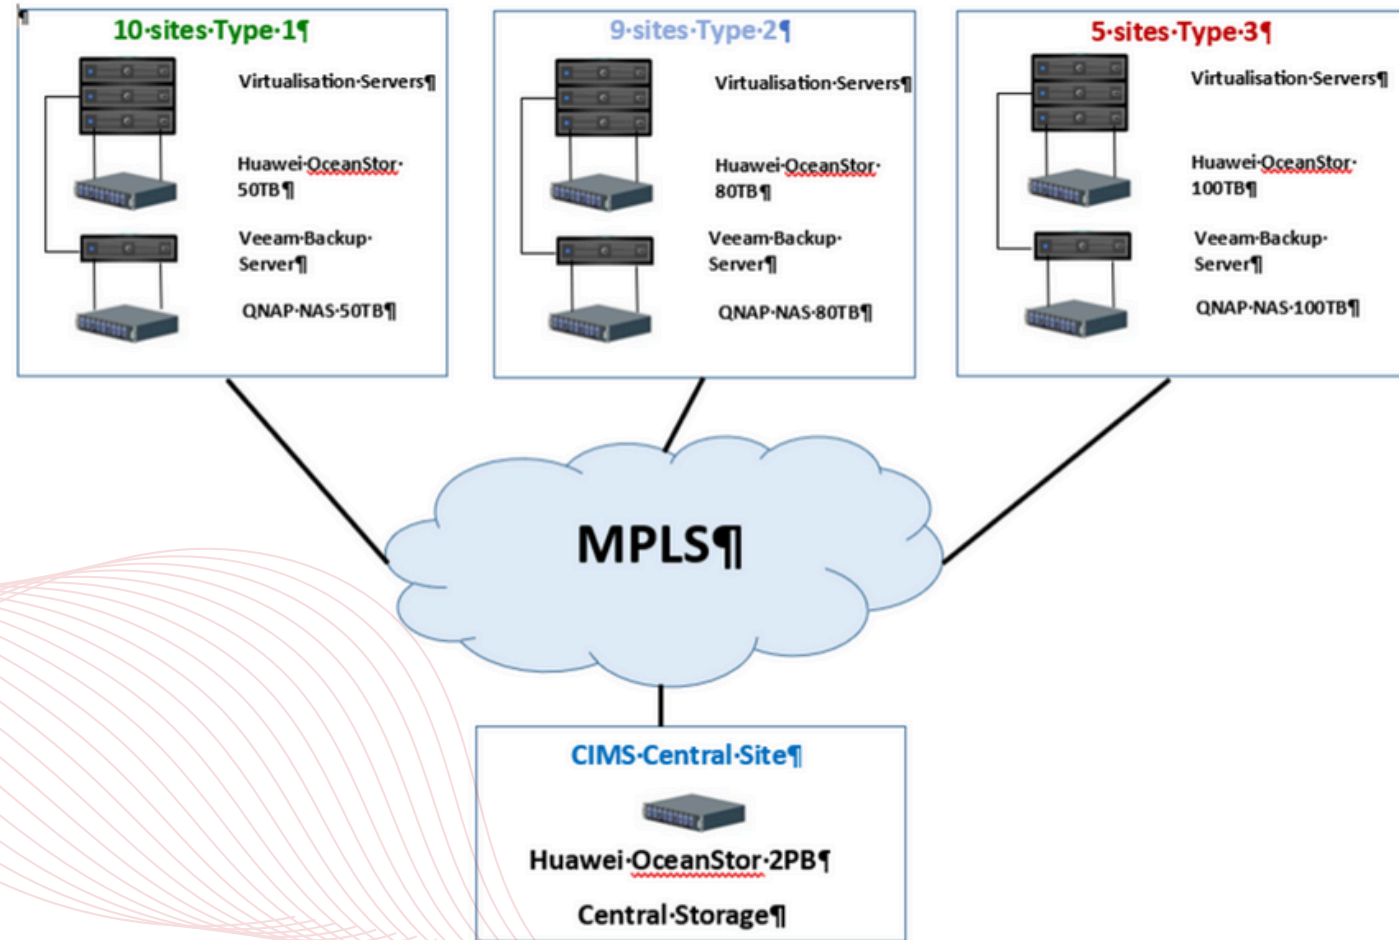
¶

10·sites·Type·1¶

Virtualisation·Servers¶

Huawei·OceanStor· 50TB¶

Veeam·Backup· Server¶

QNAP·NAS·50TB¶

9·sites·Type·2¶

Virtualisation·Servers¶

Huawei·OceanStor· 80TB¶

Veeam·Backup· Server¶

QNAP·NAS·80TB¶

5·sites·Type·3¶

Virtualisation·Servers¶

Huawei·OceanStor· 100TB¶

Veeam·Backup· Server¶

QNAP·NAS·100TB¶

MPLS¶

CIMS·Central·Site¶

Huawei·OceanStor·2PB¶

Central·Storage¶